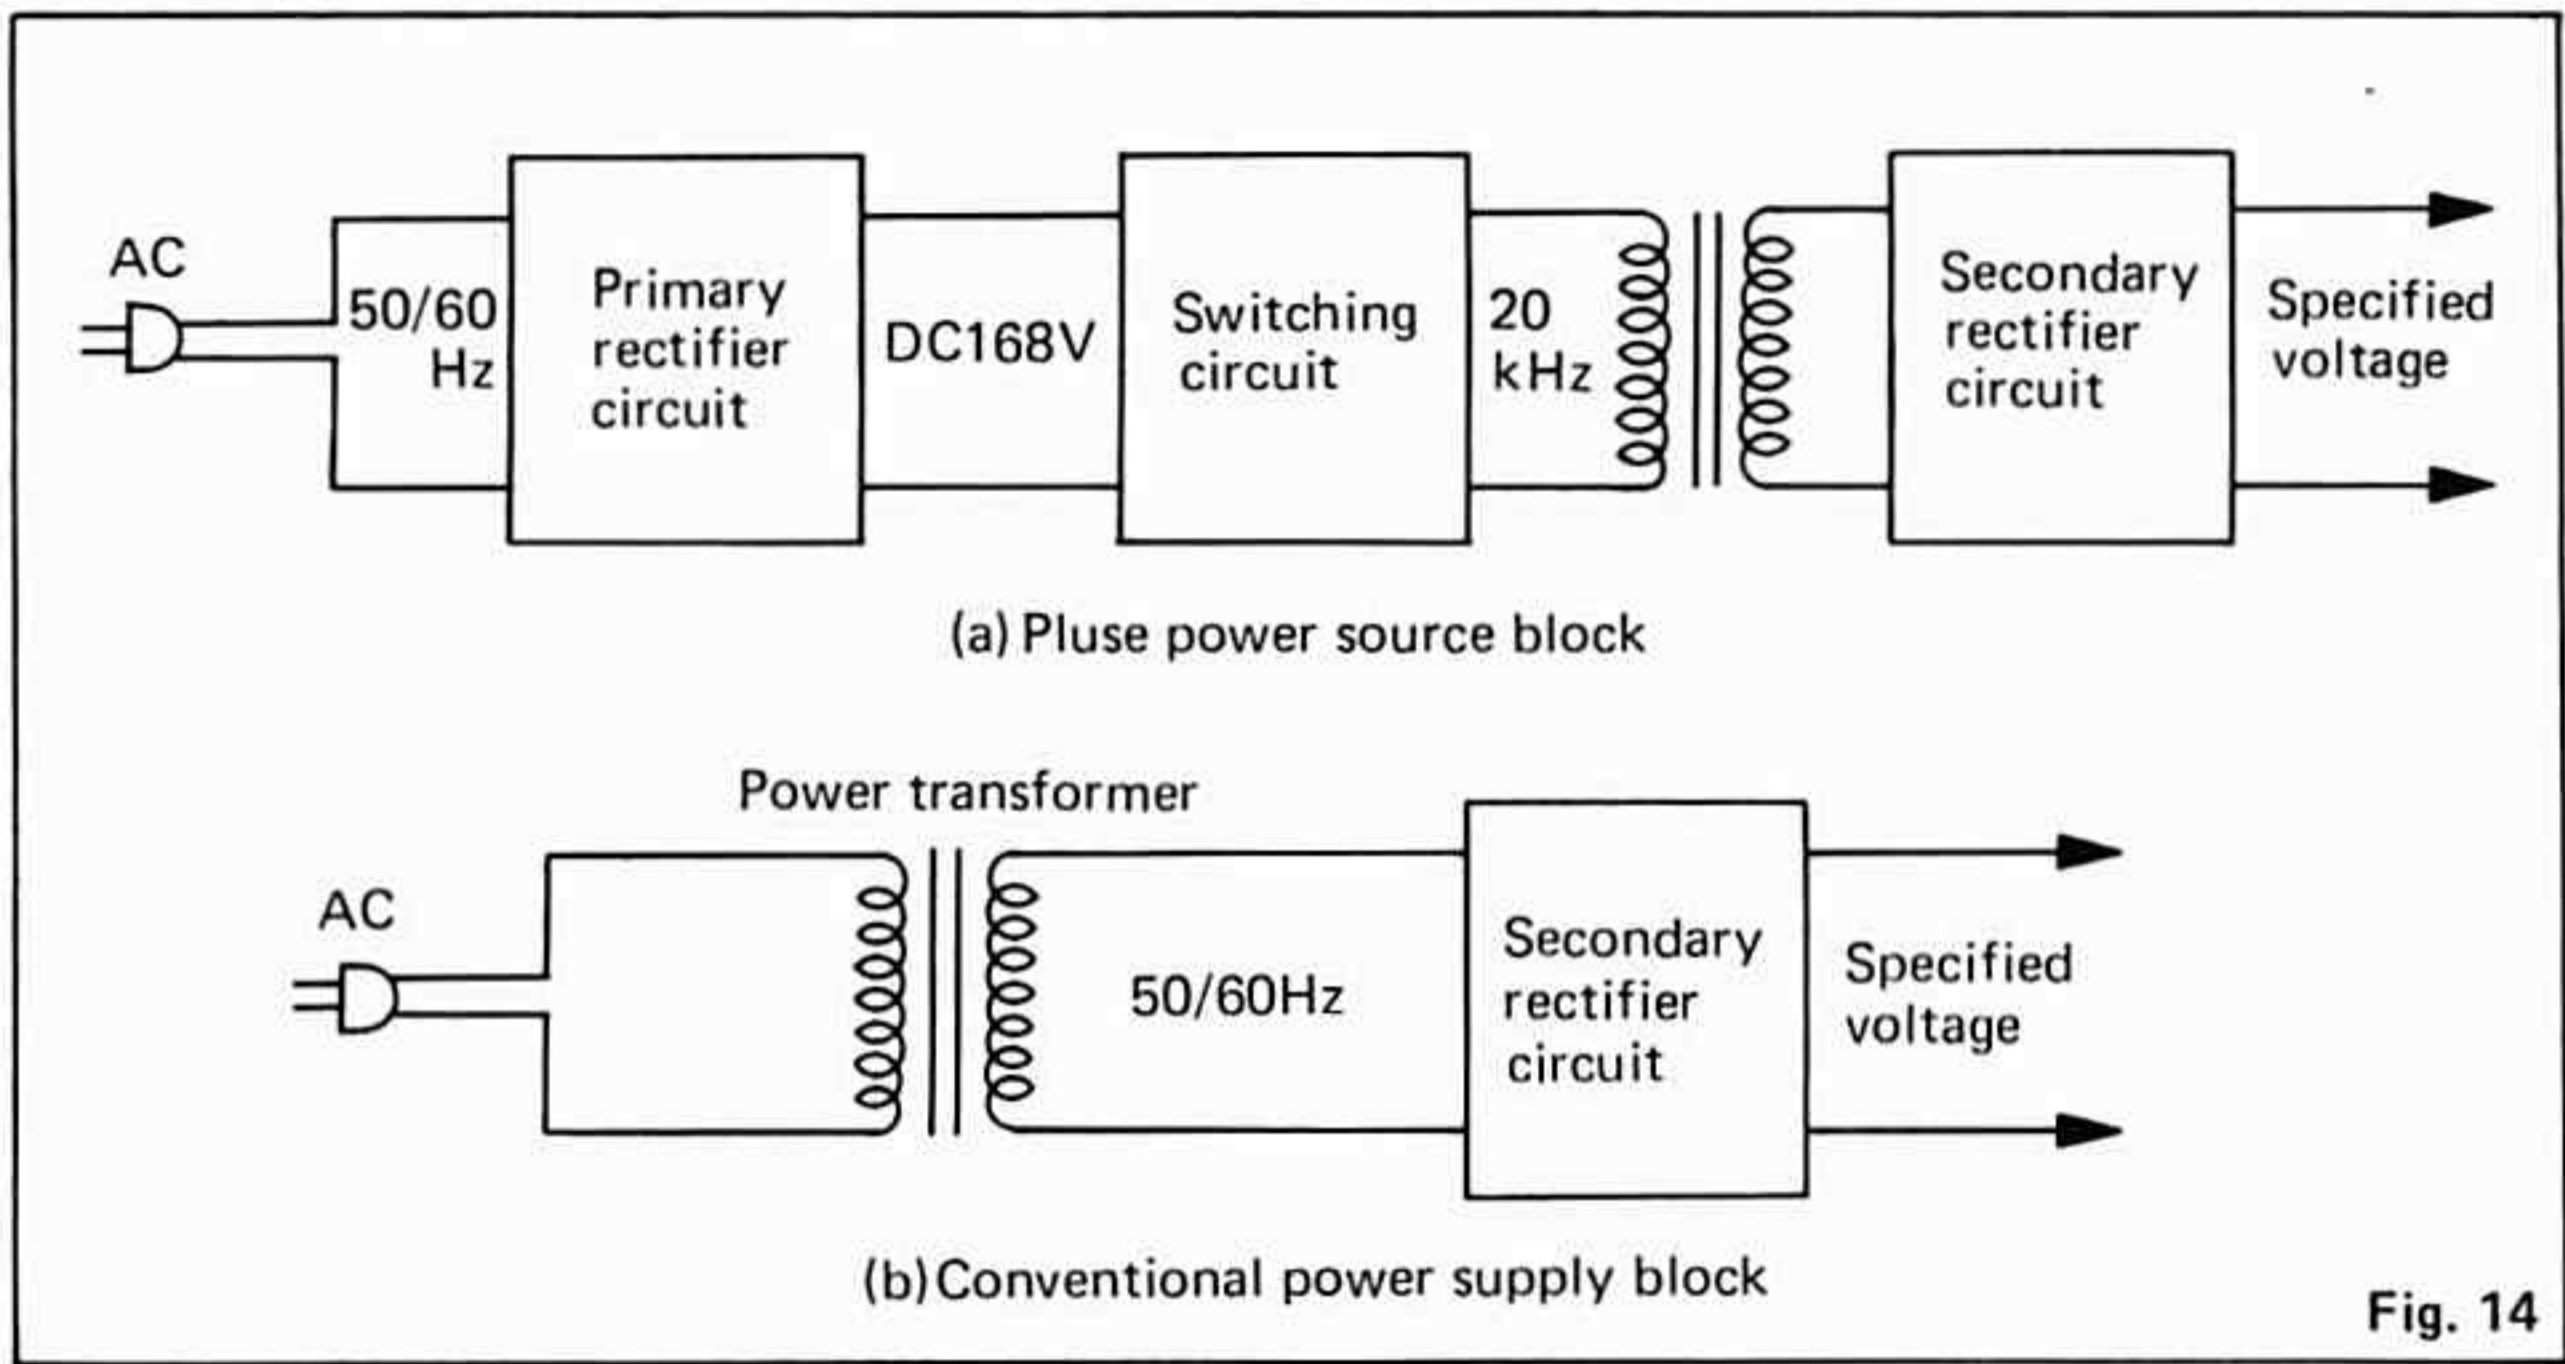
AC

50/60 Hz

Primary rectifier circuit

DC168V

Switching circuit

20 kHz

Secondary rectifier circuit

Specified voltage

(a) Pluse power source block

Power transformer

AC

50/60Hz

Secondary rectifier circuit

Specified voltage

(b) Conventional power supply block

Fig. 14